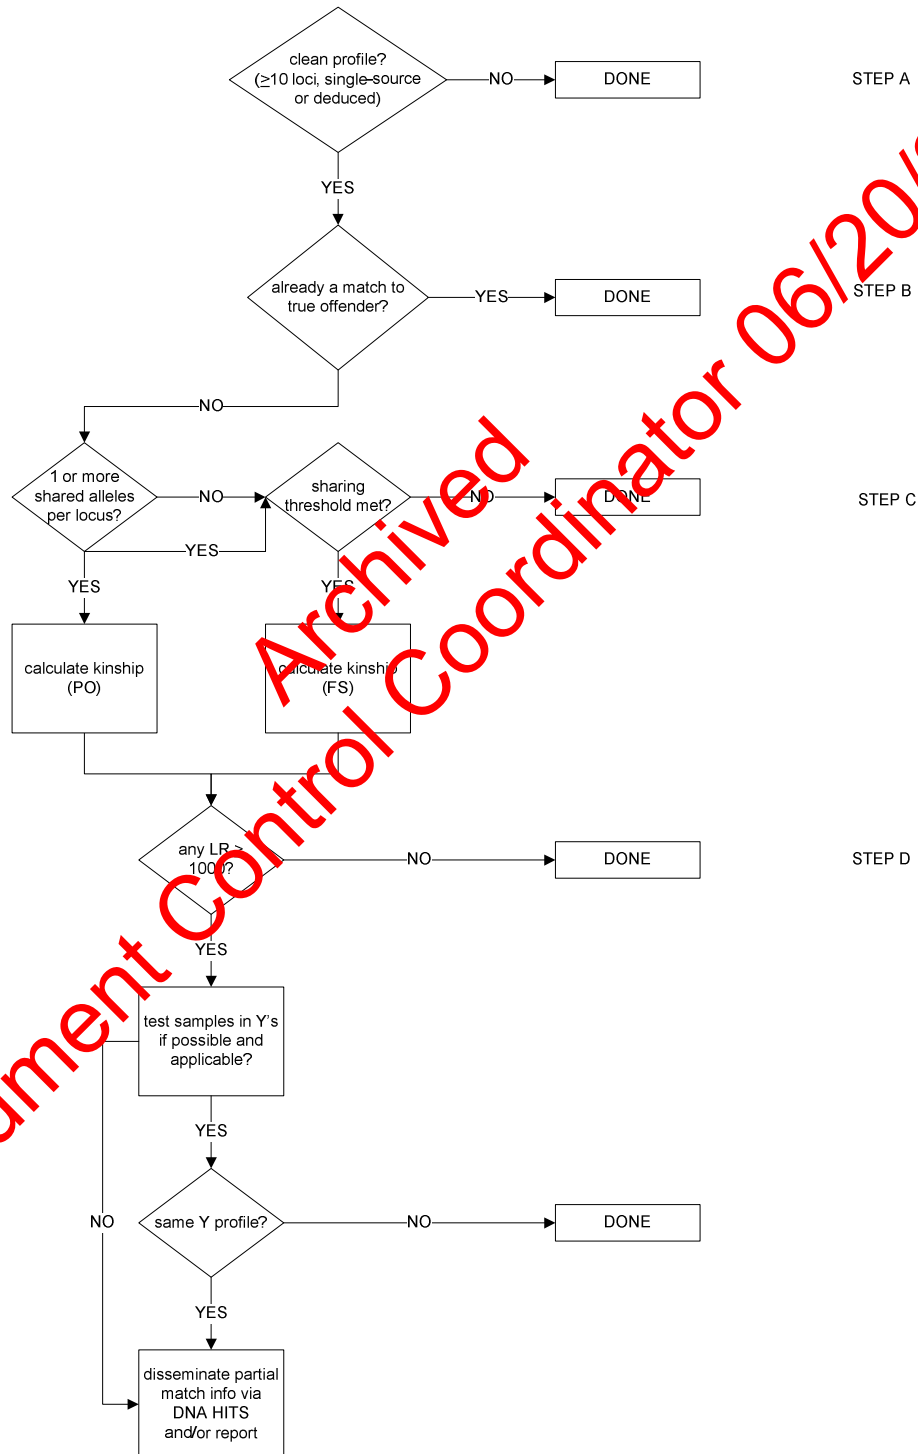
clean profile? ($\geq$10 loci, single-source or deduced)

NO

DONE

STEP A

YES

already a match to true offender?

YES

DONE

STEP B

NO

1 or more shared alleles per locus?

NO

sharing threshold met?

NO

DONE

STEP C

YES

YES

YES

calculate kinship (PO)

calculate kinship (FS)

any LR > 1000?

NO

DONE

STEP D

YES

test samples in Y's if possible and applicable?

YES

NO

same Y profile?

NO

DONE

YES

disseminate partial match info via DNA HITS and/or report

ument Control Coordinator 06/20/
Archived